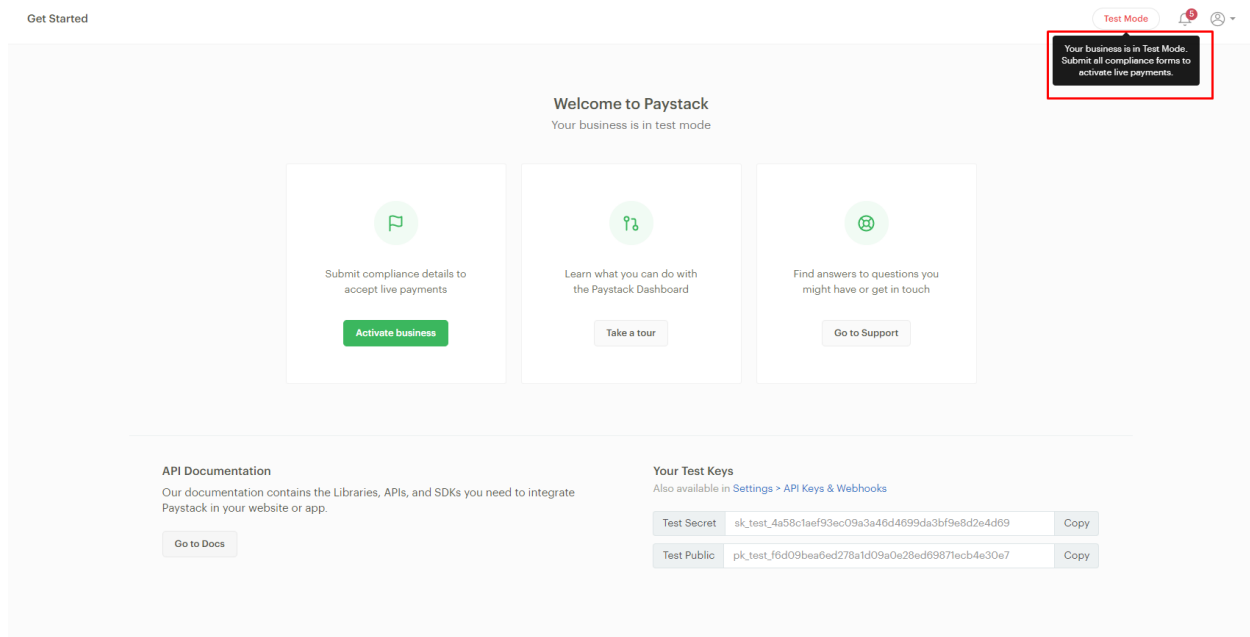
Get Started

Test Mode

5

Your business is in Test Mode. Submit all compliance forms to activate live payments.

Welcome to Paystack

Your business is in test mode

Submit compliance details to accept live payments

Activate business

Learn what you can do with the Paystack Dashboard

Take a tour

Find answers to questions you might have or get in touch

Go to Support

API Documentation

Our documentation contains the Libraries, APIs, and SDKs you need to integrate Paystack in your website or app.

Go to Docs

Your Test Keys

Also available in Settings > API Keys & Webhooks

| Test Secret | sk_test_4a58c1aef93ec09a3a46d4699da3bf9e8d2e4d69 | Copy |
|---|---|---|
| Test Public | pk_test_f6d09bea6ed278a1d09a0e28ed69871ecb4e30e7 | Copy |